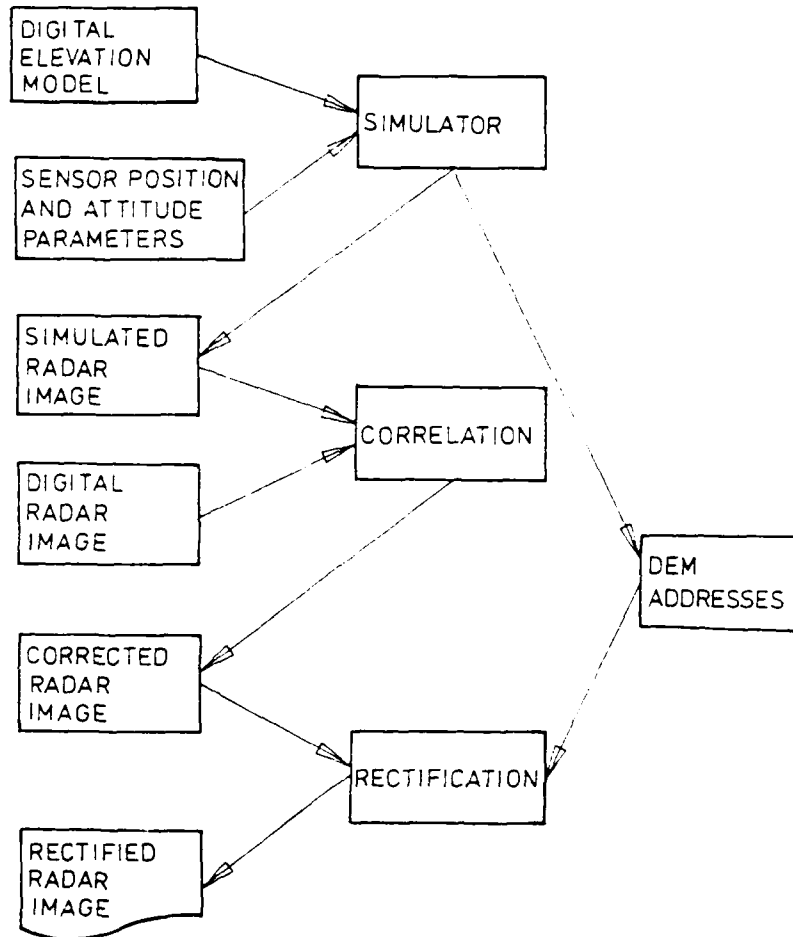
DIGITAL ELEVATION MODEL

SIMULATOR

SENSOR POSITION AND ATTITUDE PARAMETERS

SIMULATED RADAR IMAGE

CORRELATION

DIGITAL RADAR IMAGE

DEM ADDRESSES

CORRECTED RADAR IMAGE

RECTIFICATION

RECTIFIED RADAR IMAGE